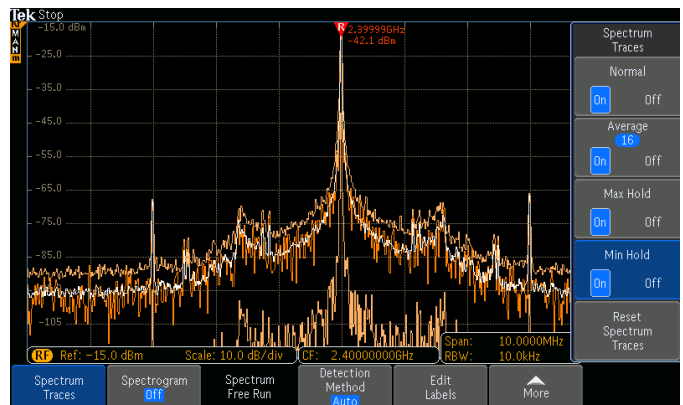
Tek Stop

-15.0 dBm
-25.0
-35.0
-45.0
-55.0
-65.0
-75.0
-85.0
-95.0
-105

R 2.39999GHz
-42.1 dBm

RF Ref: -15.0 dBm Scale: 10.0 dB/div CF: 2.40000000GHz Span: 10.0000MHz RBW: 10.0kHz

Spectrum Traces

Normal
On Off

Average
16
On Off

Max Hold
On Off

Min Hold
On Off

Reset Spectrum Traces

Spectrum Traces

Spectrogram
Off

Spectrum Free Run

Detection Method
Auto

Edit Labels

More